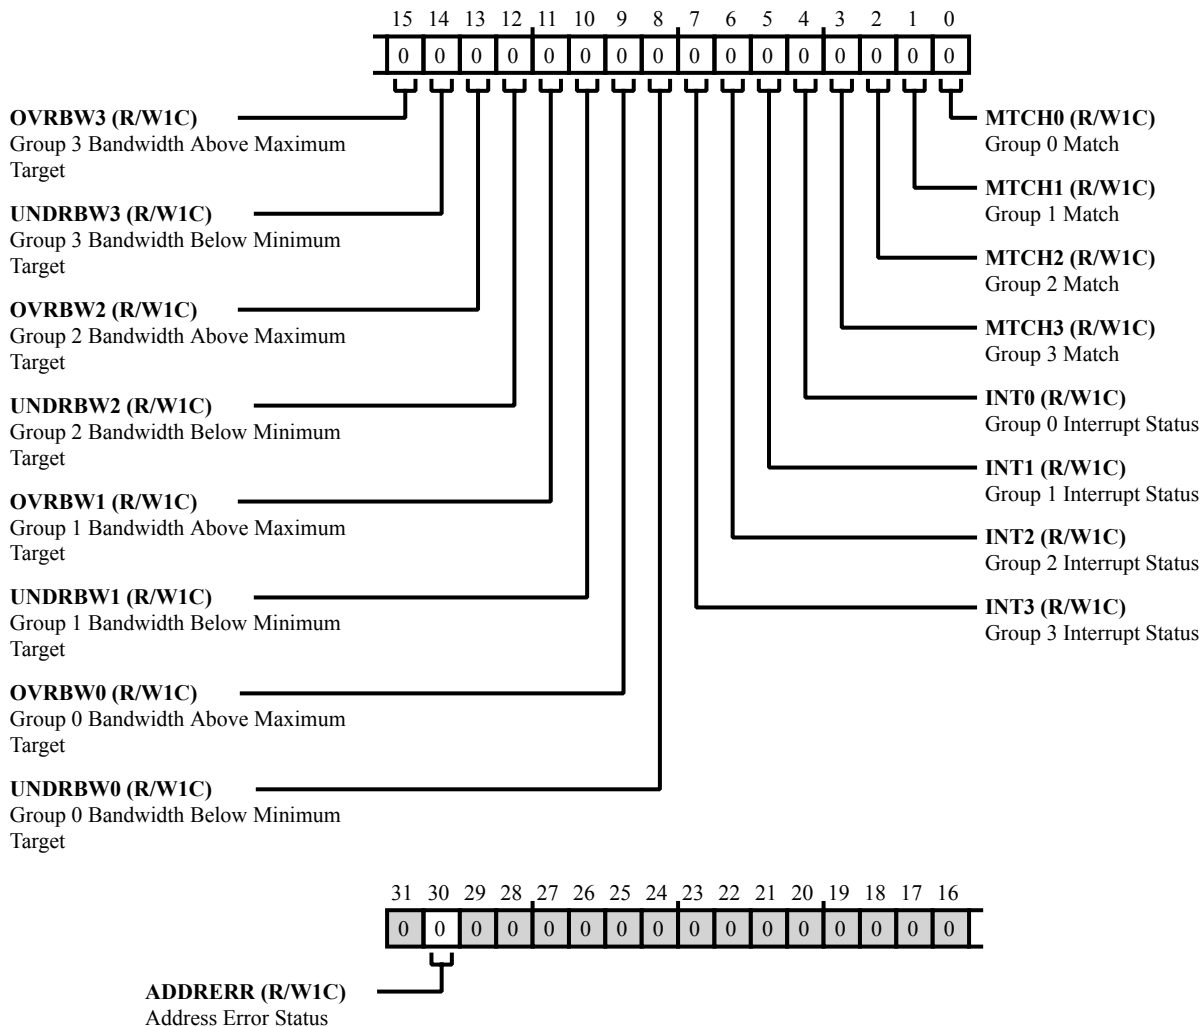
15 14 13 12 11 10 9 8 7 6 5 4 3 2 1 0

| 0 | 0 | 0 | 0 | 0 | 0 | 0 | 0 | 0 | 0 | 0 | 0 | 0 | 0 | 0 | 0 |
|---|---|---|---|---|---|---|---|---|---|---|---|---|---|---|---|

**OVRBW3 (R/W1C)**
Group 3 Bandwidth Above Maximum Target

**UNDRBW3 (R/W1C)**
Group 3 Bandwidth Below Minimum Target

**OVRBW2 (R/W1C)**
Group 2 Bandwidth Above Maximum Target

**UNDRBW2 (R/W1C)**
Group 2 Bandwidth Below Minimum Target

**OVRBW1 (R/W1C)**
Group 1 Bandwidth Above Maximum Target

**UNDRBW1 (R/W1C)**
Group 1 Bandwidth Below Minimum Target

**OVRBW0 (R/W1C)**
Group 0 Bandwidth Above Maximum Target

**UNDRBW0 (R/W1C)**
Group 0 Bandwidth Below Minimum Target

**MTCH0 (R/W1C)**
Group 0 Match

**MTCH1 (R/W1C)**
Group 1 Match

**MTCH2 (R/W1C)**
Group 2 Match

**MTCH3 (R/W1C)**
Group 3 Match

**INT0 (R/W1C)**
Group 0 Interrupt Status

**INT1 (R/W1C)**
Group 1 Interrupt Status

**INT2 (R/W1C)**
Group 2 Interrupt Status

**INT3 (R/W1C)**
Group 3 Interrupt Status

31 30 29 28 27 26 25 24 23 22 21 20 19 18 17 16

| 0 | 0 | 0 | 0 | 0 | 0 | 0 | 0 | 0 | 0 | 0 | 0 | 0 | 0 | 0 | 0 |
|---|---|---|---|---|---|---|---|---|---|---|---|---|---|---|---|

**ADDRERR (R/W1C)**
Address Error Status